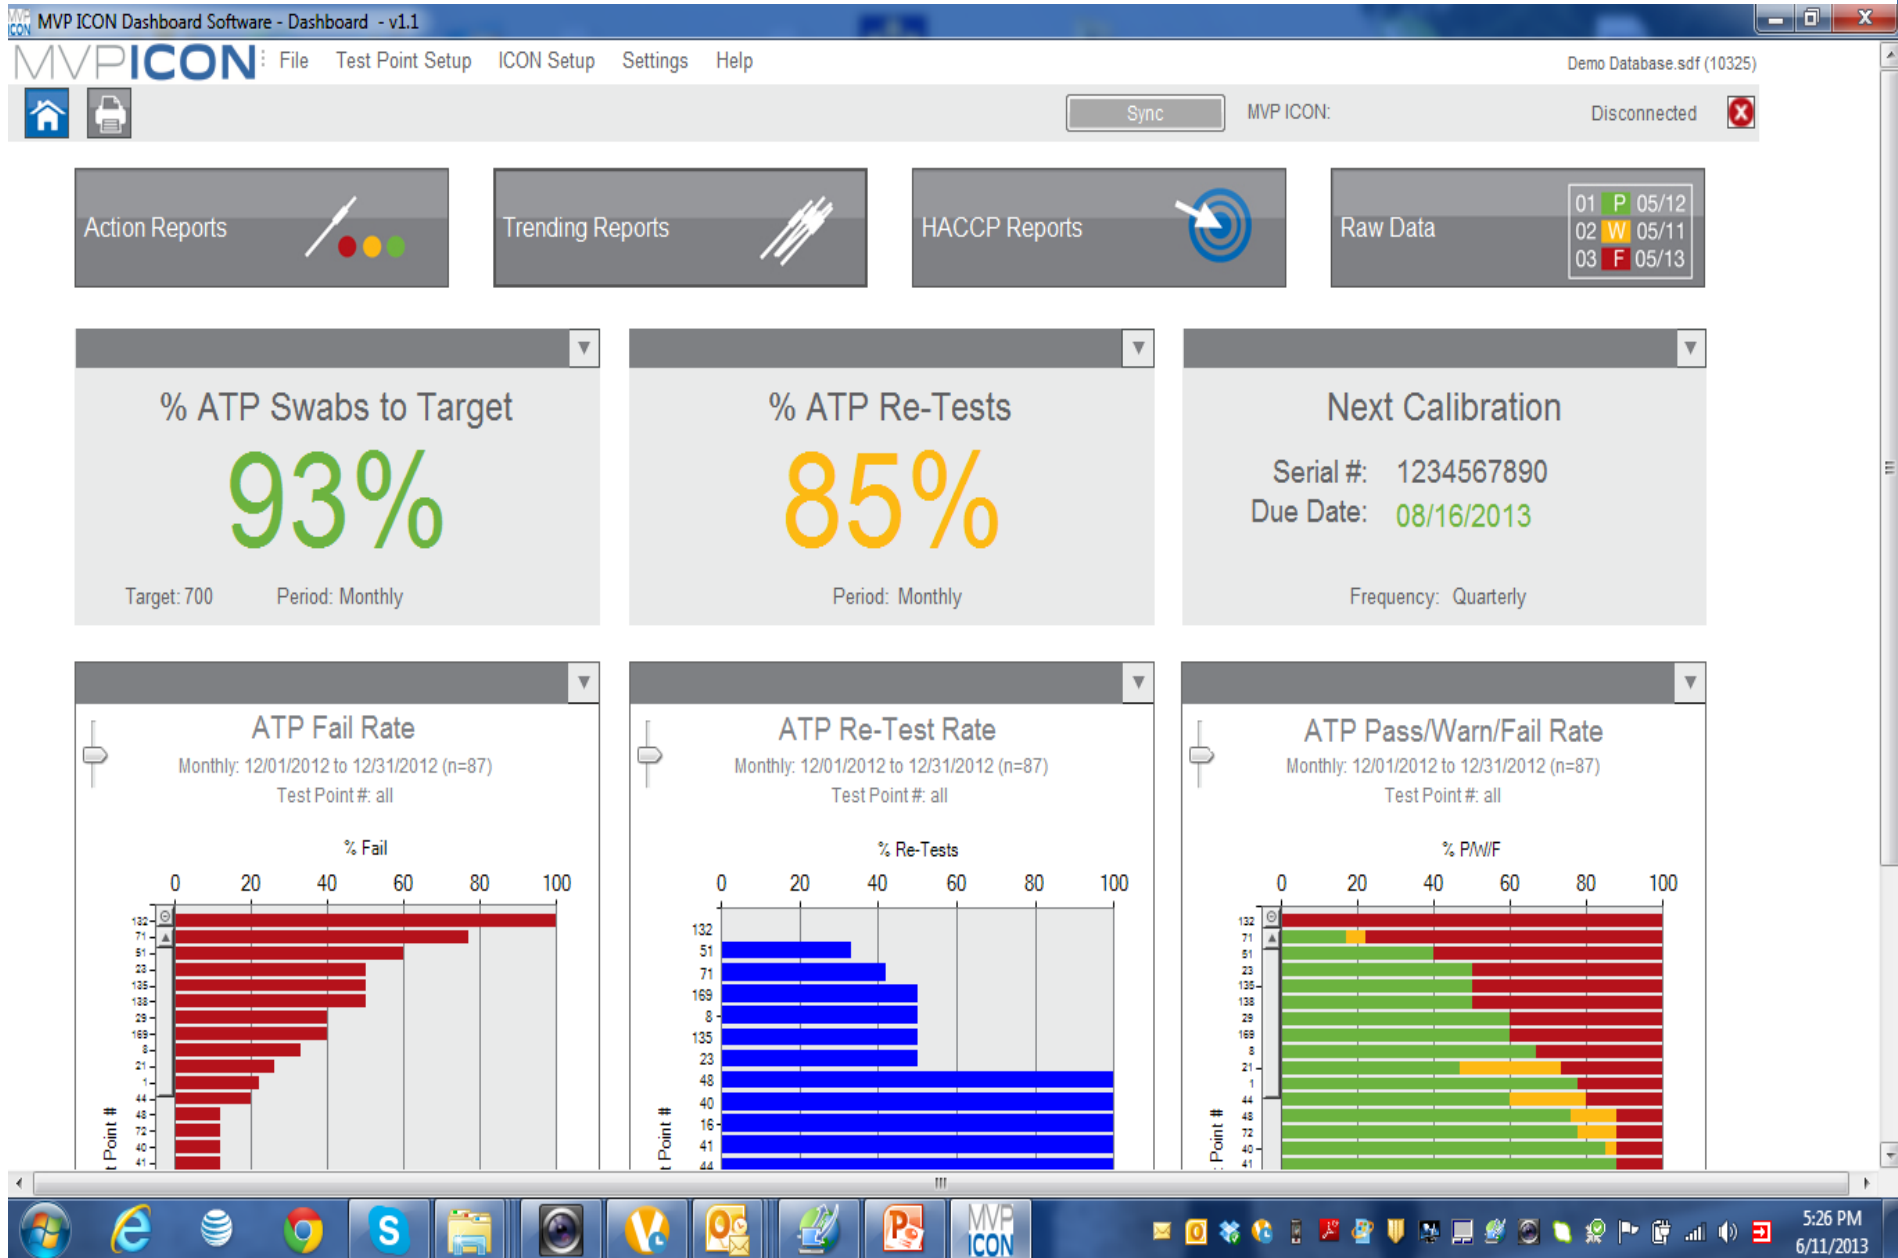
MVP ICON Dashboard Software - Dashboard - v1.1

MVPICON File Test Point Setup ICON Setup Settings Help

Demo Database.sdf (10325)

Sync MVP ICON: Disconnected

Action Reports

Trending Reports

HACCP Reports

Raw Data

01 P 05/12
02 W 05/11
03 F 05/13

% ATP Swabs to Target

93%

Target: 700 Period: Monthly

% ATP Re-Tests

85%

Period: Monthly

Next Calibration

Serial #: 1234567890
Due Date: 08/16/2013

Frequency: Quarterly

ATP Fail Rate

Monthly: 12/01/2012 to 12/31/2012 (n=87)
Test Point #: all

% Fail

0 20 40 60 80 100

132 71 51 23 135 138 29 169 8 21 1 44 48 72 40 41

t Point #

ATP Re-Test Rate

Monthly: 12/01/2012 to 12/31/2012 (n=87)
Test Point #: all

% Re-Tests

0 20 40 60 80 100

132 51 71 169 8 135 23 48 40 16 41 44

t Point #

ATP Pass/Warn/Fail Rate

Monthly: 12/01/2012 to 12/31/2012 (n=87)
Test Point #: all

% P/W/F

0 20 40 60 80 100

132 71 51 23 135 138 29 169 8 21 1 44 48 72 40 41

Point #

5:26 PM
6/11/2013